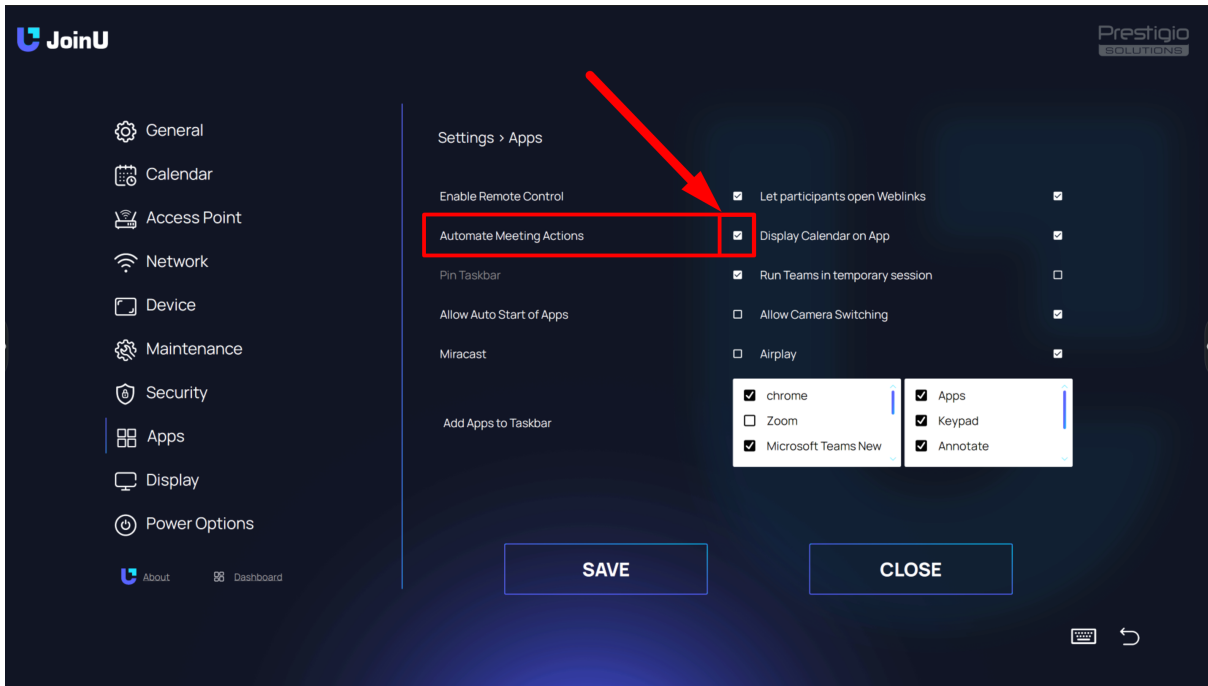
JoinU

Prestigio SOLUTIONS

General
Calendar
Access Point
Network
Device
Maintenance
Security
Apps
Display
Power Options

About
Dashboard

Settings > Apps

Enable Remote Control
Let participants open Weblinks
Automate Meeting Actions
Display Calendar on App
Pin Taskbar
Run Teams in temporary session
Allow Auto Start of Apps
Allow Camera Switching
Miracast
Airplay

Add Apps to Taskbar

chrome
Zoom
Microsoft Teams New

Apps
Keypad
Annotate

SAVE
CLOSE